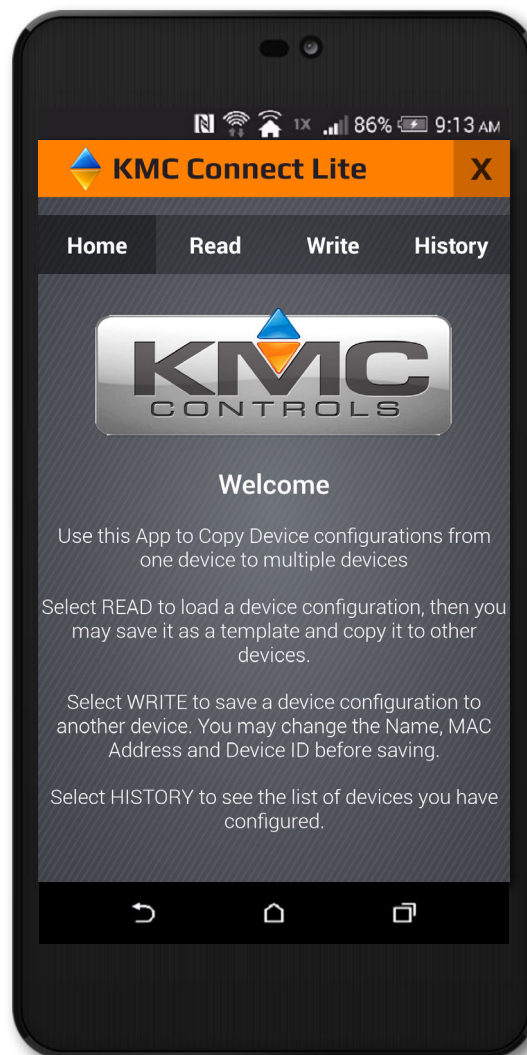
1X 86% 9:13 AM

KMC Connect Lite X

Home Read Write History

KMC CONTROLS

Welcome

Use this App to Copy Device configurations from one device to multiple devices

Select READ to load a device configuration, then you may save it as a template and copy it to other devices.

Select WRITE to save a device configuration to another device. You may change the Name, MAC Address and Device ID before saving.

Select HISTORY to see the list of devices you have configured.